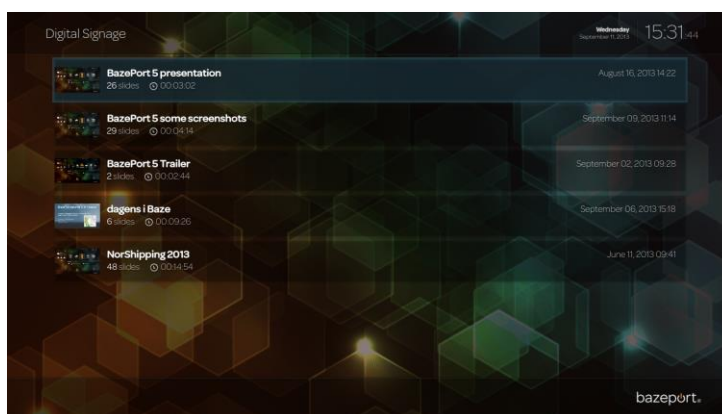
Digital Signage

Wednesday
September 11, 2013

15:31 44

BazePort 5 presentation
26 slides 00:03:02
August 16, 2013 14:22

BazePort 5 some screenshots
29 slides 00:04:14
September 09, 2013 11:14

BazePort 5 Trailer
2 slides 00:02:44
September 02, 2013 09:28

dagens i Baze
6 slides 00:09:26
September 06, 2013 15:18

NorShipping 2013
48 slides 00:14:54
June 11, 2013 09:41

bazeport.